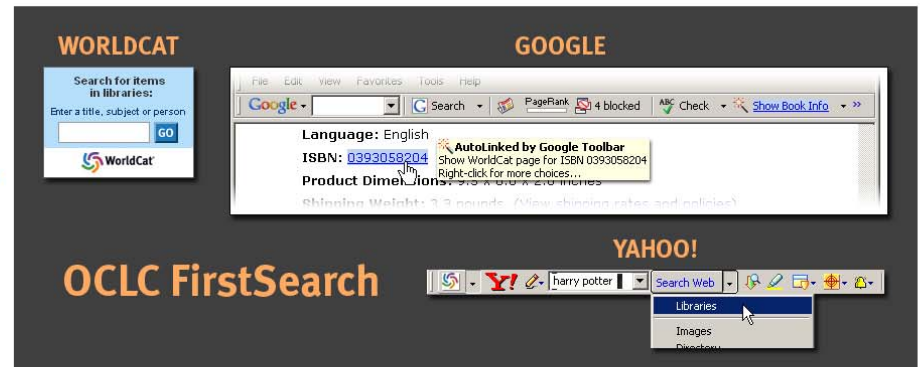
WORLDCAT

Search for items in libraries:

Enter a title, subject or person

GO

WorldCat

GOOGLE

File Edit View Favorites Tools Help

Google Search PageRank 4 blocked Check Show Book Info »

Language: English

ISBN: 0393058204

AutoLinked by Google Toolbar
Show WorldCat page for ISBN 0393058204
Right-click for more choices...

Product Dimensions: 9.5 x 6.8 x 2.0 inches

Shipping Weight: 3.3 pounds (View shipping rates and policies)

YAHOO!

OCLC FirstSearch

Y! harry potter Search Web

Libraries

Images

Directory